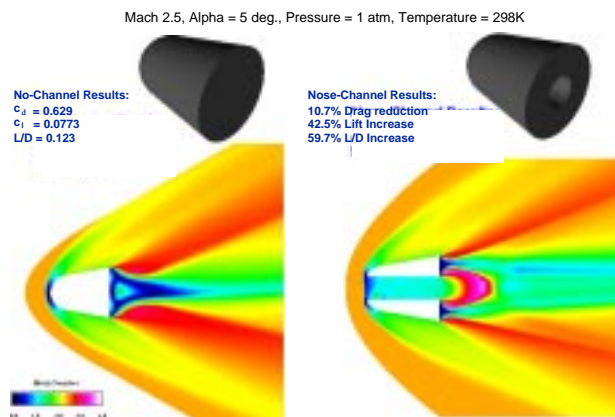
Mach 2.5, Alpha = 5 deg., Pressure = 1 atm, Temperature = 298K

No-Channel Results:
$c_d$ = 0.629
$c_l$ = 0.0773
L/D = 0.123

Nose-Channel Results:
10.7% Drag reduction
42.5% Lift Increase
59.7% L/D Increase

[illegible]